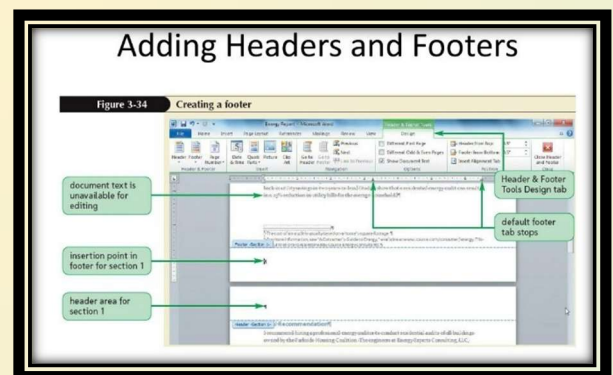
Adding Headers and Footers

Figure 3-34 Creating a footer

document text is unavailable for editing

insertion point in footer for section 1

header area for section 1

Header & Footer Tools Design tab

default footer tab stops

File Home Insert Page Layout References Mailings Review View Design

Header Footer Page Number Date & Time Quick Parts Picture Clip Art Go to Header Go to Footer Previous Next Link to Previous

Different First Page Different Odd & Even Pages Show Document Text

Header from Top Footer from Bottom Insert Alignment Tab

Close Header and Footer

Footer -Section 1-

Header -Section 2-

Recommendation

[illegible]